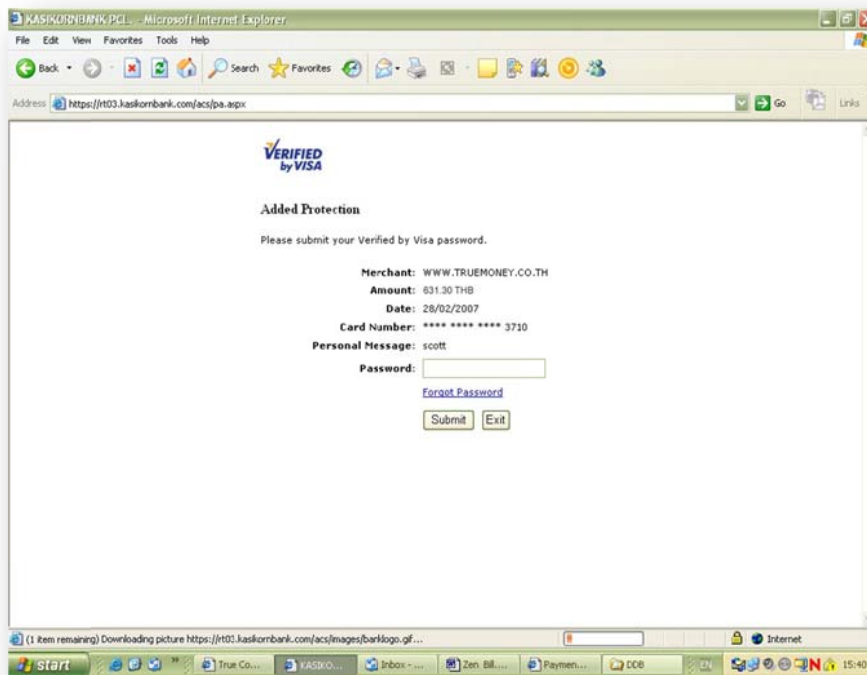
KASIKORNBANK PCL. - Microsoft Internet Explorer

File Edit View Favorites Tools Help

Back Search Favorites

Address https://rt03.kasikornbank.com/acs/pa.aspx Go Links

VERIFIED by VISA

Added Protection

Please submit your Verified by Visa password.

Merchant: WWW.TRUEMONEY.CO.TH
Amount: 631.30 THB
Date: 28/02/2007
Card Number: **** **** **** 3710
Personal Message: scott
Password:

Forgot Password

Submit Exit

(1 item remaining) Downloading picture https://rt03.kasikornbank.com/acs/images/banklogo.gif...

Internet

start True Co... KASIKO... Inbox - ... Zen Bill.... Paymen... DDB EN 15:40